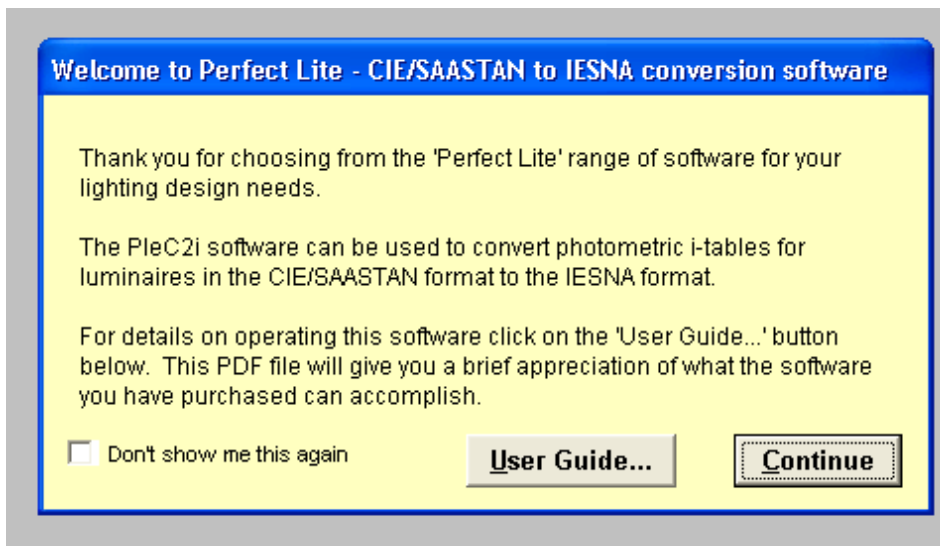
Welcome to Perfect Lite - CIE/SAASTAN to IESNA conversion software

Thank you for choosing from the 'Perfect Lite' range of software for your lighting design needs.

The PleC2i software can be used to convert photometric i-tables for luminaires in the CIE/SAASTAN format to the IESNA format.

For details on operating this software click on the 'User Guide...' button below. This PDF file will give you a brief appreciation of what the software you have purchased can accomplish.

Don't show me this again

User Guide...

Continue